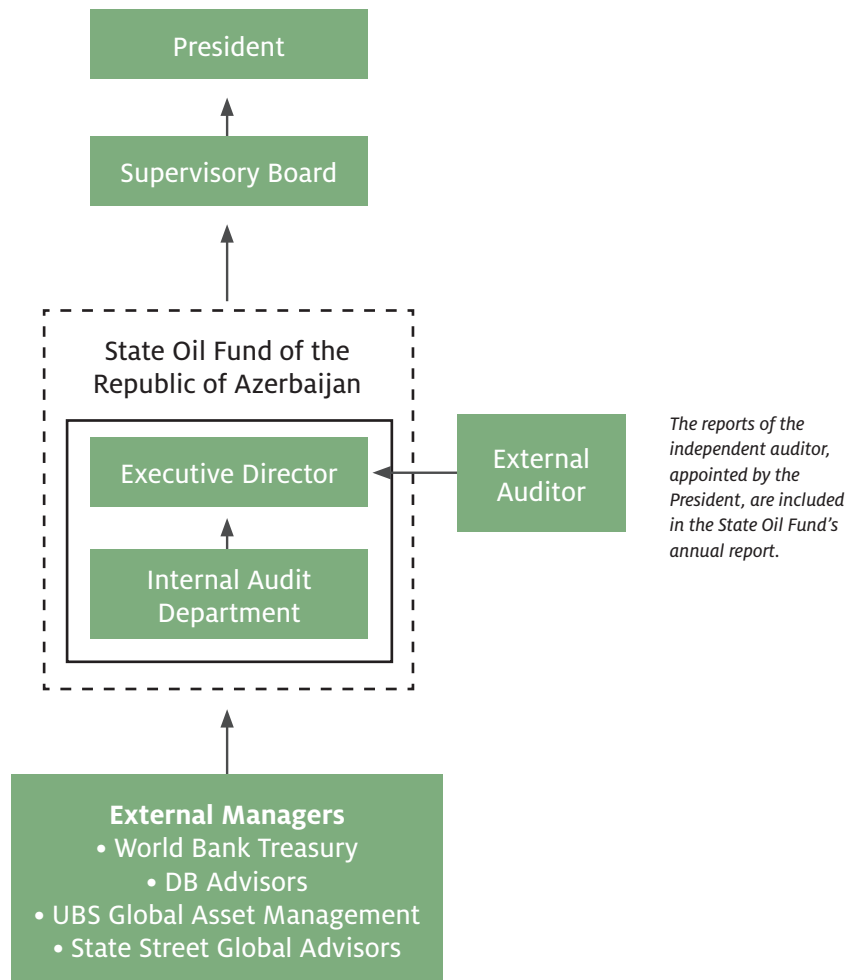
President

Supervisory Board

State Oil Fund of the Republic of Azerbaijan

Executive Director

Internal Audit Department

External Auditor

*The reports of the independent auditor, appointed by the President, are included in the State Oil Fund's annual report.*

**External Managers**
• World Bank Treasury
• DB Advisors
• UBS Global Asset Management
• State Street Global Advisors